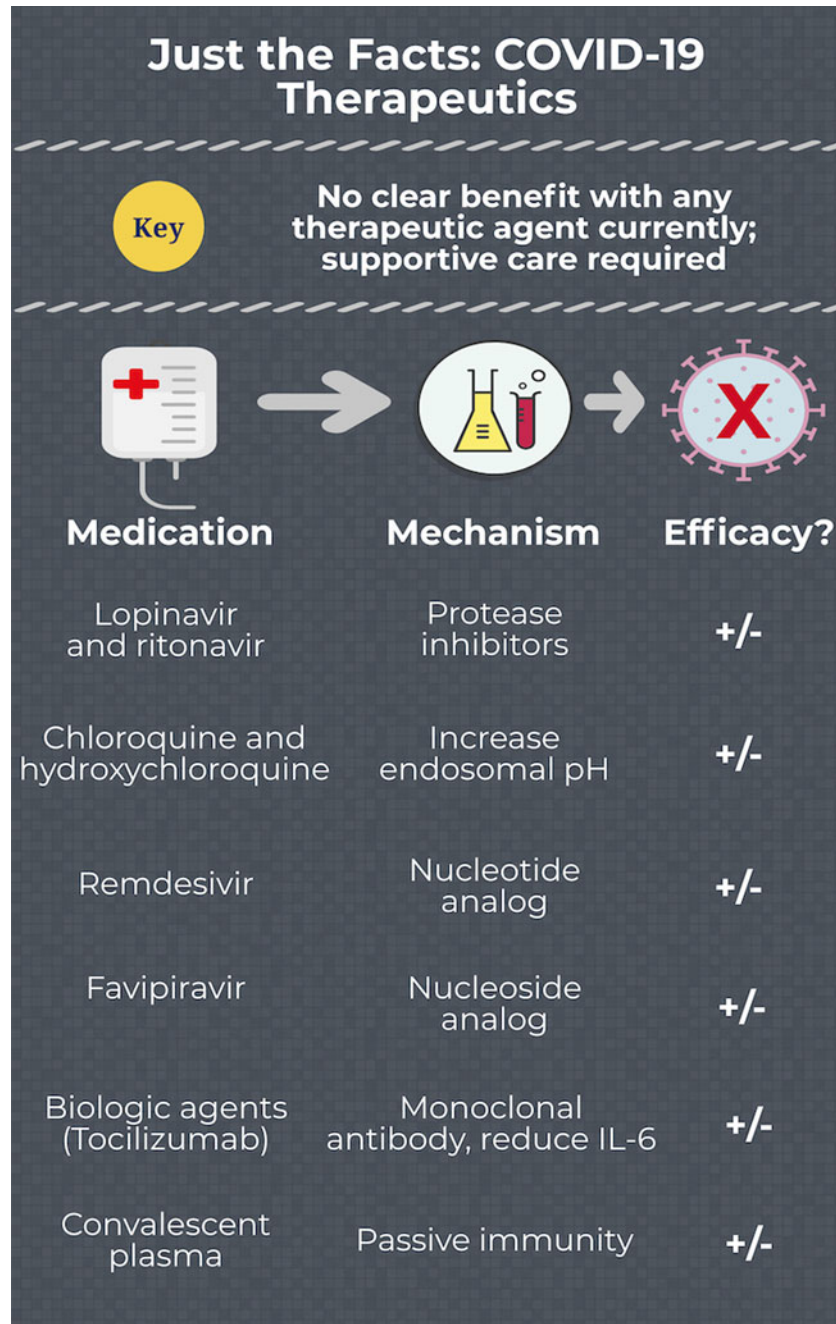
Just the Facts: COVID-19 Therapeutics

Key

No clear benefit with any therapeutic agent currently; supportive care required

| Medication | Mechanism | Efficacy? |
|---|---|---|
| Lopinavir and ritonavir | Protease inhibitors | +/- |
| Chloroquine and hydroxychloroquine | Increase endosomal pH | +/- |
| Remdesivir | Nucleotide analog | +/- |
| Favipiravir | Nucleoside analog | +/- |
| Biologic agents (Tocilizumab) | Monoclonal antibody, reduce IL-6 | +/- |
| Convalescent plasma | Passive immunity | +/- |